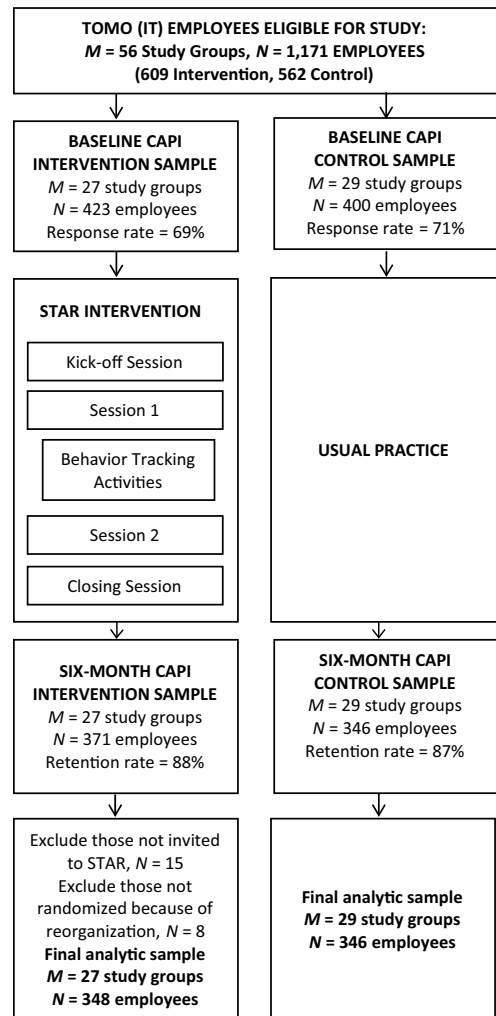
TOMO (IT) EMPLOYEES ELIGIBLE FOR STUDY:
$M$ = 56 Study Groups, $N$ = 1,171 EMPLOYEES
(609 Intervention, 562 Control)

BASELINE CAPI
INTERVENTION SAMPLE
$M$ = 27 study groups
$N$ = 423 employees
Response rate = 69%

BASELINE CAPI
CONTROL SAMPLE
$M$ = 29 study groups
$N$ = 400 employees
Response rate = 71%

STAR INTERVENTION

Kick-off Session

Session 1

Behavior Tracking Activities

Session 2

Closing Session

USUAL PRACTICE

SIX-MONTH CAPI
INTERVENTION SAMPLE
$M$ = 27 study groups
$N$ = 371 employees
Retention rate = 88%

SIX-MONTH CAPI
CONTROL SAMPLE
$M$ = 29 study groups
$N$ = 346 employees
Retention rate = 87%

Exclude those not invited to STAR, $N$ = 15
Exclude those not randomized because of reorganization, $N$ = 8
Final analytic sample
$M$ = 27 study groups
$N$ = 348 employees

Final analytic sample
$M$ = 29 study groups
$N$ = 346 employees